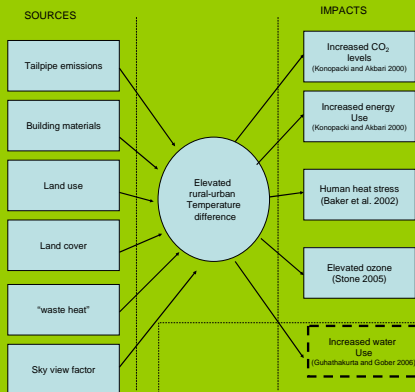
SOURCES

IMPACTS

Tailpipe emissions

Building materials

Land use

Land cover

"waste heat"

Sky view factor

Elevated rural-urban Temperature difference

Increased $CO_2$ levels (Konopacki and Akbari 2000)

Increased energy Use (Konopacki and Akbari 2000)

Human heat stress (Baker et al. 2002)

Elevated ozone (Stone 2005)

Increased water Use (Guhathakurta and Gober 2006)